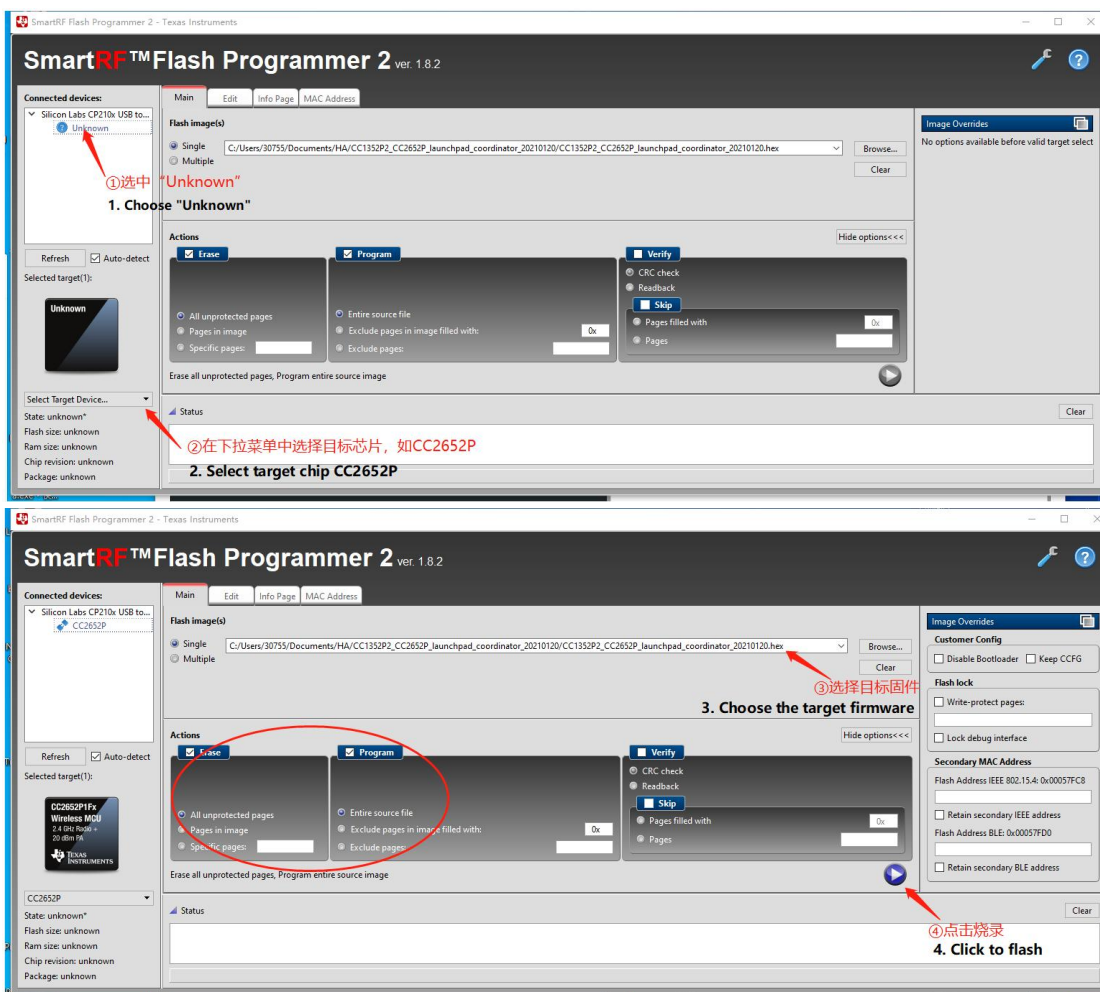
SmartRF Flash Programmer 2 - Texas Instruments

SmartRF™Flash Programmer 2 ver. 1.8.2

Connected devices:
Silicon Labs CP210x USB to...
Unknown

①选中“Unknown”
1. Choose "Unknown"

Refresh
Auto-detect
Selected target(1):
Unknown
Select Target Device...
State: unknown*
Flash size: unknown
Ram size: unknown
Chip revision: unknown
Package: unknown

Main | Edit | Info Page | MAC Address

Flash image(s)
Single
Multiple
C:/Users/30755/Documents/HA/CC1352P2_CC2652P_launchpad_coordinator_20210120/CC1352P2_CC2652P_launchpad_coordinator_20210120.hex
Browse...
Clear

Actions
Hide options<<<
Erase
All unprotected pages
Pages in image
Specific pages:
Program
Entire source file
Exclude pages in image filled with: 0x
Exclude pages:
Verify
CRC check
Readback
Skip
Pages filled with 0x
Pages
Erase all unprotected pages, Program entire source image

Image Overrides
No options available before valid target select

Status
Clear

②在下拉菜单中选择目标芯片，如CC2652P
2. Select target chip CC2652P

SmartRF Flash Programmer 2 - Texas Instruments

SmartRF™Flash Programmer 2 ver. 1.8.2

Connected devices:
Silicon Labs CP210x USB to...
CC2652P

Refresh
Auto-detect
Selected target(1):
CC2652P1Fx Wireless MCU 2.4 GHz Radio + 20 dBm PA
TEXAS INSTRUMENTS
CC2652P
State: unknown*
Flash size: unknown
Ram size: unknown
Chip revision: unknown
Package: unknown

Main | Edit | Info Page | MAC Address

Flash image(s)
Single
Multiple
C:/Users/30755/Documents/HA/CC1352P2_CC2652P_launchpad_coordinator_20210120/CC1352P2_CC2652P_launchpad_coordinator_20210120.hex
Browse...
Clear

③选择目标固件
3. Choose the target firmware

Actions
Hide options<<<
Erase
All unprotected pages
Pages in image
Specific pages:
Program
Entire source file
Exclude pages in image filled with: 0x
Exclude pages:
Verify
CRC check
Readback
Skip
Pages filled with 0x
Pages
Erase all unprotected pages, Program entire source image

Image Overrides
Customer Config
Disable Bootloader
Keep CCFG
Flash lock
Write-protect pages:
Lock debug interface
Secondary MAC Address
Flash Address IEEE 802.15.4: 0x00057FC8
Retain secondary IEEE address
Flash Address BLE: 0x00057FD0
Retain secondary BLE address

Status
Clear

④点击烧录
4. Click to flash